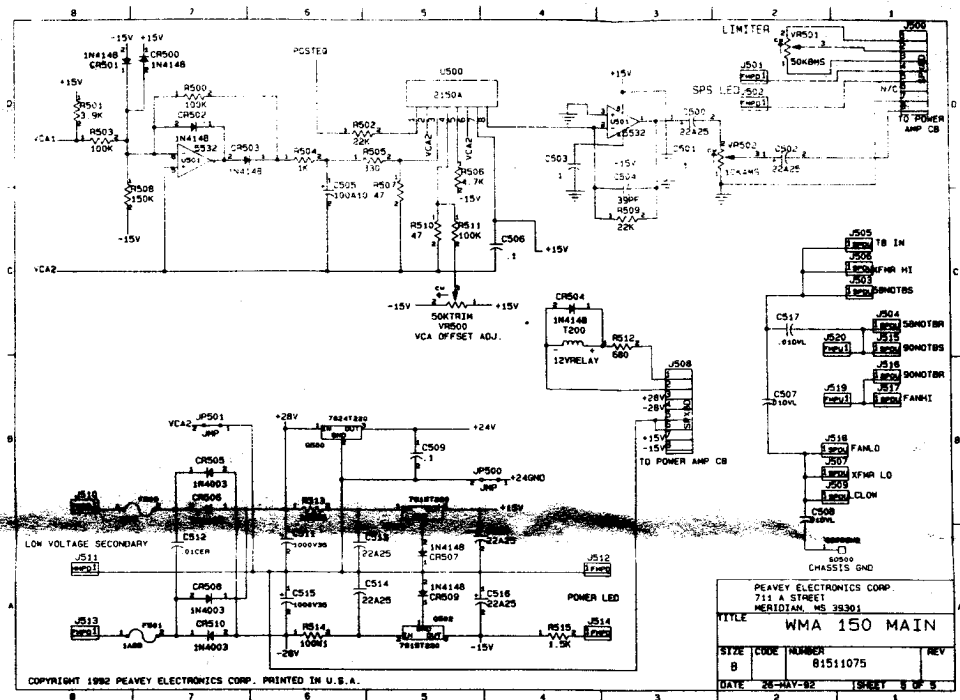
8 7 6 5 4 3 2 1

-15V +15V
1N4148 CR501
CR500 1N4148
+15V
R501 3.9K
R503 100K
VCA1
R500 100K
CR502 1N4148
U501 5532
CR503 1N4148
R508 150K
-15V
POSTEQ
U500
2150A
R502 22K
R504 1K
R505 330
VCA2
R506 4.7K
-15V
C505 100A10
R507 47
R510 47
R511 100K
C506 .1
+15V
+15V
U501 5532
C503 1
C500 22A25
C501 1
-15V
C504 39PF
R509 22K
LIMITER
VR501
50KOHMS
J501
SPS LED
J502
N/C
J500
TO POWER AMP CB
VR502
10KOHMS
C502 22A25
VCA2
-15V
50KTRIM VR500 VCA OFFSET ADJ.
+15V
CR504 1N4148
T200
12VRELAY
R512 680
J508
+28V
-28V
+15V
-15V
TO POWER AMP CB
J505 T8 IN
J506 XFMR HI
J503 58NOTBS
C517 .01OVL
J504 58NOTBR
J520
J515 90NOTBS
J516 90NOTBR
C507 .01OVL
J519
J517 FANHI
J518 FANLO
J507 XFMR LO
J509 CLOW
C508 .01OVL
S0500 CHASSIS GND
VCA2 JP501 JMP
+28V
7824T220
IN OUT GND
Q500
+24V
C509 .1
JP500 JMP
+24GND
CR505 1N4003
CR506
J510
F500
R513
7815T220
+18V
LOW VOLTAGE SECONDARY
C512 .01CER
J511
C513 1000V35
C518 22A25
1N4148 CR507
22A25
J512
CR508 1N4003
C515 1000V35
C514 22A25
1N4148 CR509
C516 22A25
POWER LED
J513
F501 1A88
CR510 1N4003
R514 100W1
-28V
IN OUT
7815T220
Q502
-15V
R515 1.5K
J514
PEAVEY ELECTRONICS CORP.
711 A STREET
MERIDIAN, MS 39301
TITLE WMA 150 MAIN
SIZE B CODE NUMBER 81511075 REV
DATE 28-MAY-92 SHEET 5 OF 5
COPYRIGHT 1992 PEAVEY ELECTRONICS CORP. PRINTED IN U.S.A.